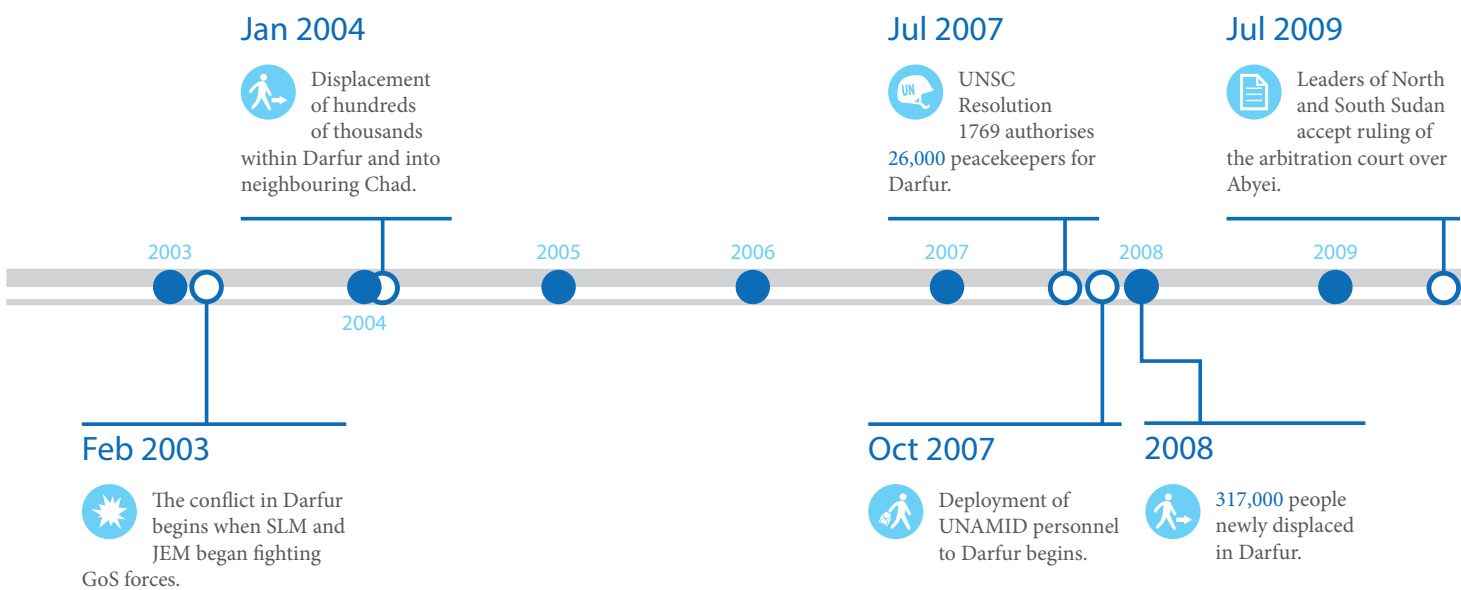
Jan 2004

Displacement of hundreds of thousands within Darfur and into neighbouring Chad.

Jul 2007

UN

UNSC Resolution 1769 authorises 26,000 peacekeepers for Darfur.

Jul 2009

Leaders of North and South Sudan accept ruling of the arbitration court over Abyei.

2003

2004

2005

2006

2007

2008

2009

Feb 2003

The conflict in Darfur begins when SLM and JEM began fighting GoS forces.

Oct 2007

Deployment of UNAMID personnel to Darfur begins.

2008

317,000 people newly displaced in Darfur.